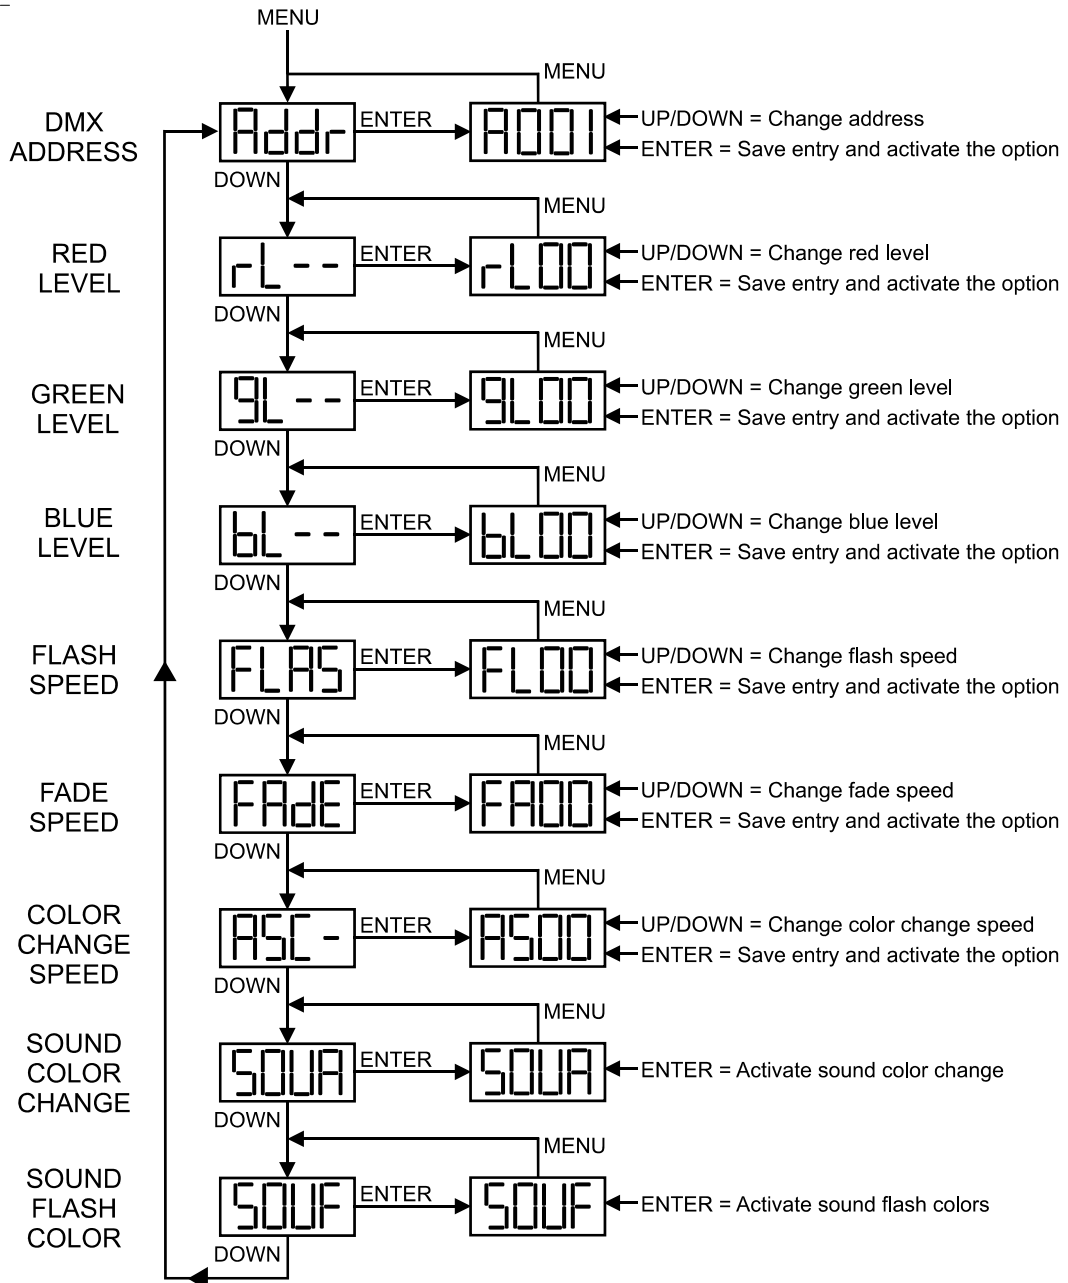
MENU

MENU

DMX ADDRESS

Addr ENTER A001 UP/DOWN = Change address
ENTER = Save entry and activate the option

DOWN

MENU

RED LEVEL

rL-- ENTER rL00 UP/DOWN = Change red level
ENTER = Save entry and activate the option

DOWN

MENU

GREEN LEVEL

9L-- ENTER 9L00 UP/DOWN = Change green level
ENTER = Save entry and activate the option

DOWN

MENU

BLUE LEVEL

bL-- ENTER bL00 UP/DOWN = Change blue level
ENTER = Save entry and activate the option

DOWN

MENU

FLASH SPEED

FLAS ENTER FL00 UP/DOWN = Change flash speed
ENTER = Save entry and activate the option

DOWN

MENU

FADE SPEED

FAdE ENTER FA00 UP/DOWN = Change fade speed
ENTER = Save entry and activate the option

DOWN

MENU

COLOR CHANGE SPEED

ASC- ENTER AS00 UP/DOWN = Change color change speed
ENTER = Save entry and activate the option

DOWN

MENU

SOUND COLOR CHANGE

SOUA ENTER SOUA ENTER = Activate sound color change

DOWN

MENU

SOUND FLASH COLOR

SOUF ENTER SOUF ENTER = Activate sound flash colors

DOWN